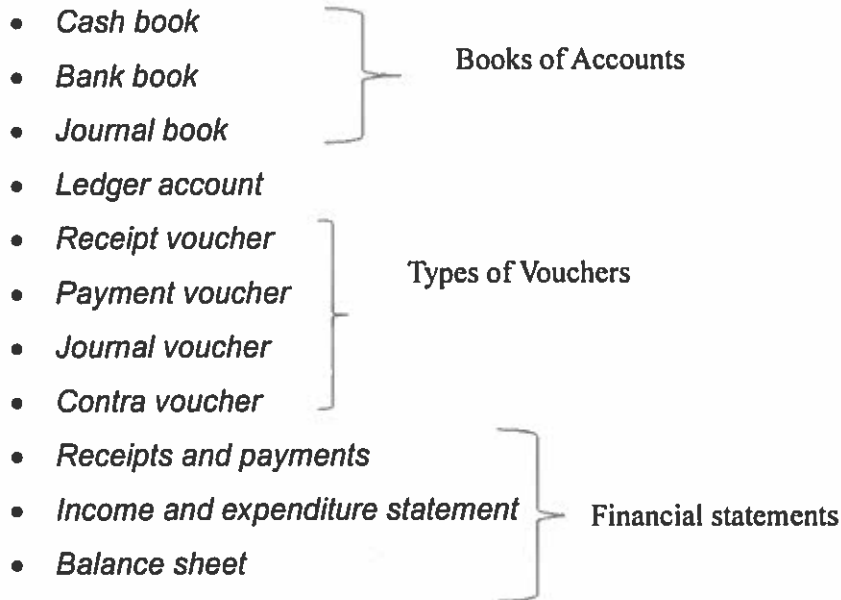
- Cash book
- Bank book
- Journal book

Books of Accounts

- Ledger account
- Receipt voucher
- Payment voucher
- Journal voucher
- Contra voucher

Types of Vouchers

- Receipts and payments
- Income and expenditure statement
- Balance sheet

Financial statements